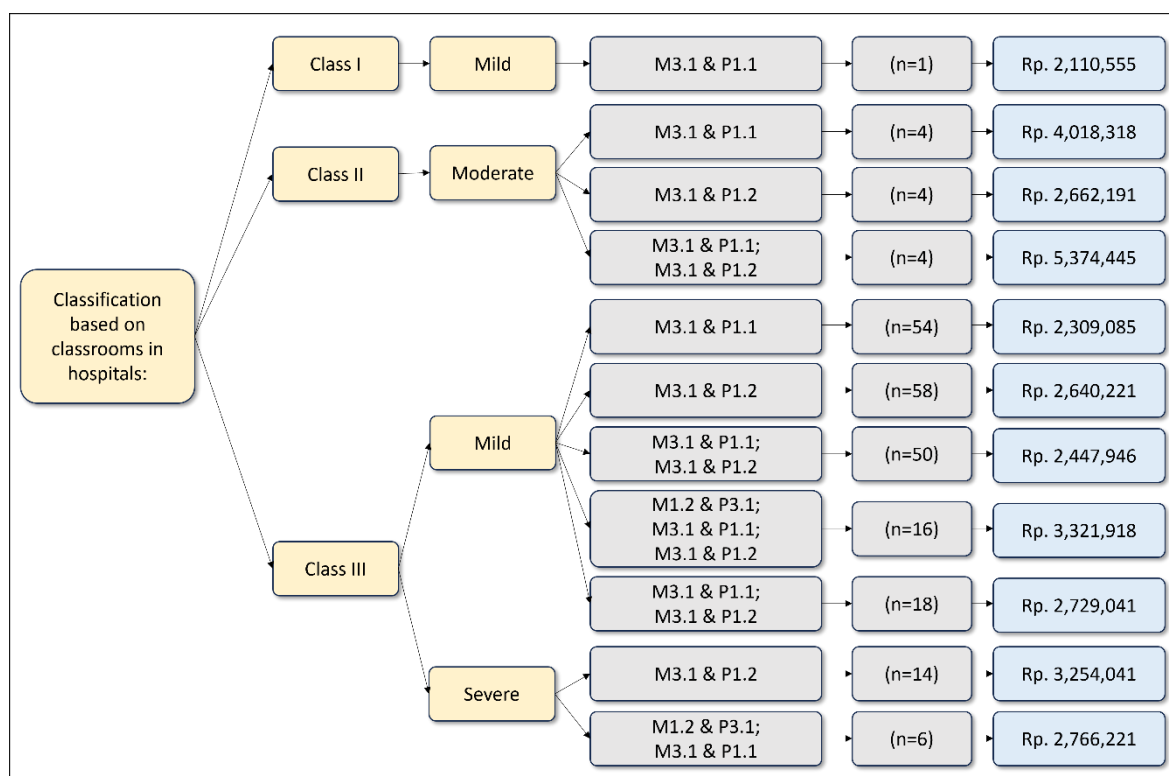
Classification based on classrooms in hospitals:

Class I

Mild

M3.1 & P1.1

(n=1)

Rp. 2,110,555

Class II

Moderate

M3.1 & P1.1

(n=4)

Rp. 4,018,318

M3.1 & P1.2

(n=4)

Rp. 2,662,191

M3.1 & P1.1;
M3.1 & P1.2

(n=4)

Rp. 5,374,445

Class III

Mild

M3.1 & P1.1

(n=54)

Rp. 2,309,085

M3.1 & P1.2

(n=58)

Rp. 2,640,221

M3.1 & P1.1;
M3.1 & P1.2

(n=50)

Rp. 2,447,946

M1.2 & P3.1;
M3.1 & P1.1;
M3.1 & P1.2

(n=16)

Rp. 3,321,918

M3.1 & P1.1;
M3.1 & P1.2

(n=18)

Rp. 2,729,041

Severe

M3.1 & P1.2

(n=14)

Rp. 3,254,041

M1.2 & P3.1;
M3.1 & P1.1

(n=6)

Rp. 2,766,221